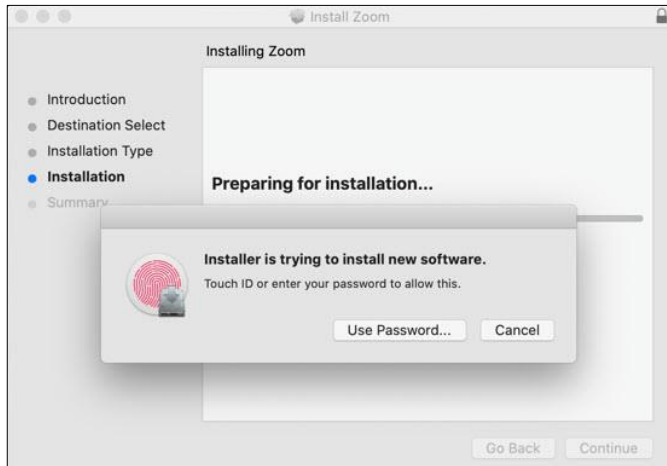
Install Zoom

Installing Zoom

Introduction
Destination Select
Installation Type
Installation
Summary

Preparing for installation...

Installer is trying to install new software.

Touch ID or enter your password to allow this.

Use Password...
Cancel

Go Back
Continue